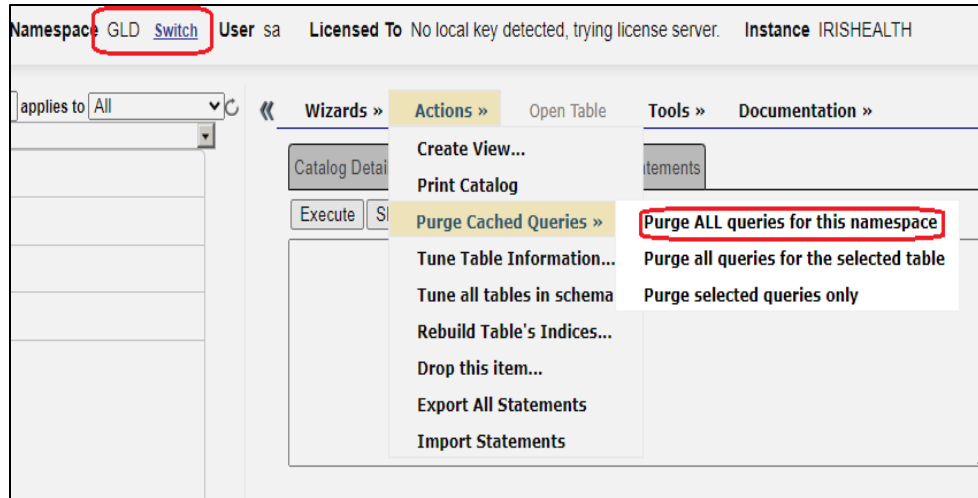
Namespace GLD Switch User sa Licensed To No local key detected, trying license server. Instance IRISHEALTH

applies to All

« Wizards » Actions » Open Table Tools » Documentation »

Catalog Detai

tements

Execute Sl

Create View...
Print Catalog
Purge Cached Queries »
Tune Table Information...
Tune all tables in schema
Rebuild Table's Indices...
Drop this item...
Export All Statements
Import Statements

Purge ALL queries for this namespace
Purge all queries for the selected table
Purge selected queries only